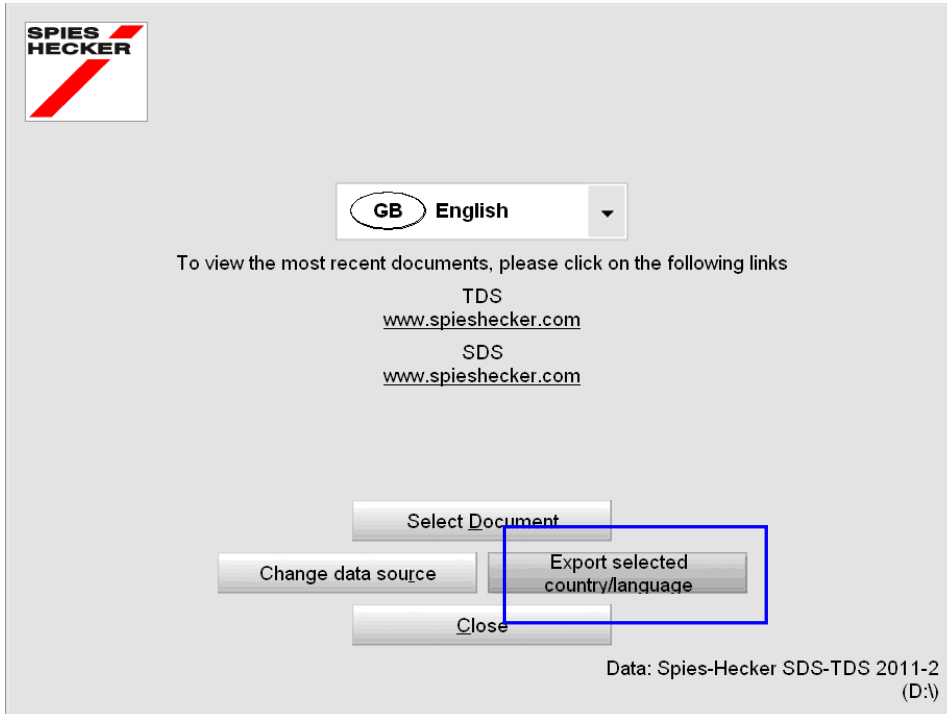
SPIES HECKER

GB English

To view the most recent documents, please click on the following links

TDS
www.spieshecker.com

SDS
www.spieshecker.com

Select Document

Change data source

Export selected country/language

Close

Data: Spies-Hecker SDS-TDS 2011-2
(D:\)